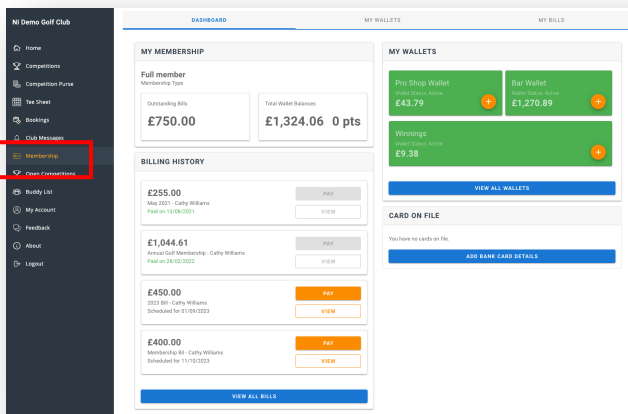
NI Demo Golf Club

Home
Competitions
Competition Purse
Tee Sheet
Bookings
Club Messages
Membership
Open Competitions
Buddy List
My Account
Feedback
About
Logout

DASHBOARD
MY WALLETS
MY BILLS

MY MEMBERSHIP

Full member
Membership Type

Outstanding Bills
£750.00

Total Wallet Balances
£1,324.06 0 pts

BILLING HISTORY

£255.00
May 2021 - Cathy Williams
Paid on 13/08/2021
PAY
VIEW

£1,044.61
Annual Golf Membership - Cathy Williams
Paid on 28/02/2022
PAY
VIEW

£450.00
2023 Bill - Cathy Williams
Scheduled for 01/09/2023
PAY
VIEW

£400.00
Membership Bill - Cathy Williams
Scheduled for 11/10/2023
PAY
VIEW

VIEW ALL BILLS

MY WALLETS

Pro Shop Wallet
Wallet Status: Active
£43.79
+

Bar Wallet
Wallet Status: Active
£1,270.89
+

Winnings
Wallet Status: Active
£9.38
+

VIEW ALL WALLETS

CARD ON FILE

You have no cards on file.

ADD BANK CARD DETAILS